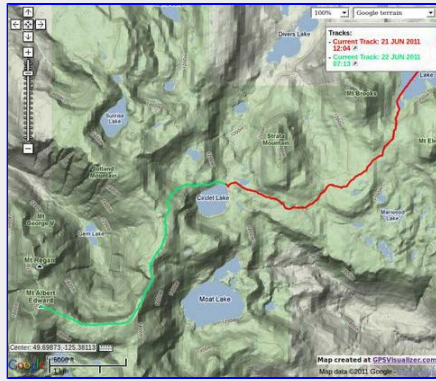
100% Google terrain

Tracks:
- Current Track: 21 JUN 2011 12:04
- Current Track: 22 JUN 2011 07:13

Divers Lake

Lake

Mt Brooks

Mt El

Sunrise Lake

Strata Mountain

Circlet Lake

Mt George V

Jim Lake

Mt Regan

Mt Albert Edward

Moat Lake

Center: 49.69873,-125.38113

Google

Map created at GPSVisualizer.com

Map data ©2011 Google